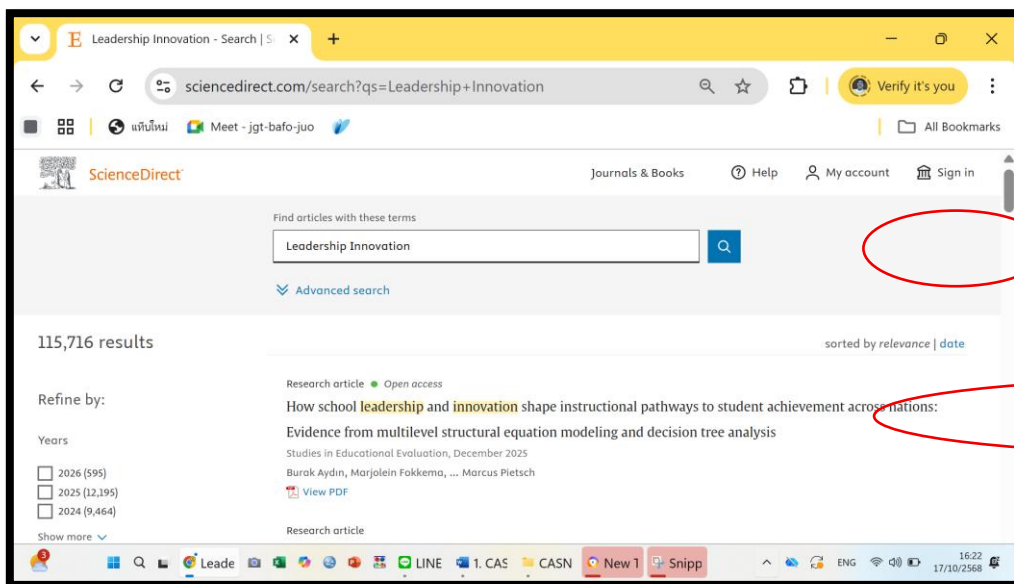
Leadership Innovation - Search | S ×

sciencedirect.com/search?qs=Leadership+Innovation

Verify it's you

แท็บใหม่ Meet - jgt-bafo-juo

All Bookmarks

ScienceDirect

Journals & Books Help My account Sign in

Find articles with these terms

Leadership Innovation

Advanced search

115,716 results

sorted by relevance | date

Refine by:

Years

2026 (595)

2025 (12,195)

2024 (9,464)

Show more

Research article Open access

How school leadership and innovation shape instructional pathways to student achievement across nations: Evidence from multilevel structural equation modeling and decision tree analysis

Studies in Educational Evaluation, December 2025

Burak Aydın, Marjolein Fokkema, ... Marcus Pietsch

View PDF

Research article

Leade LINE 1. CAS CASN New 1 Snipp ENG 16:22 17/10/2568